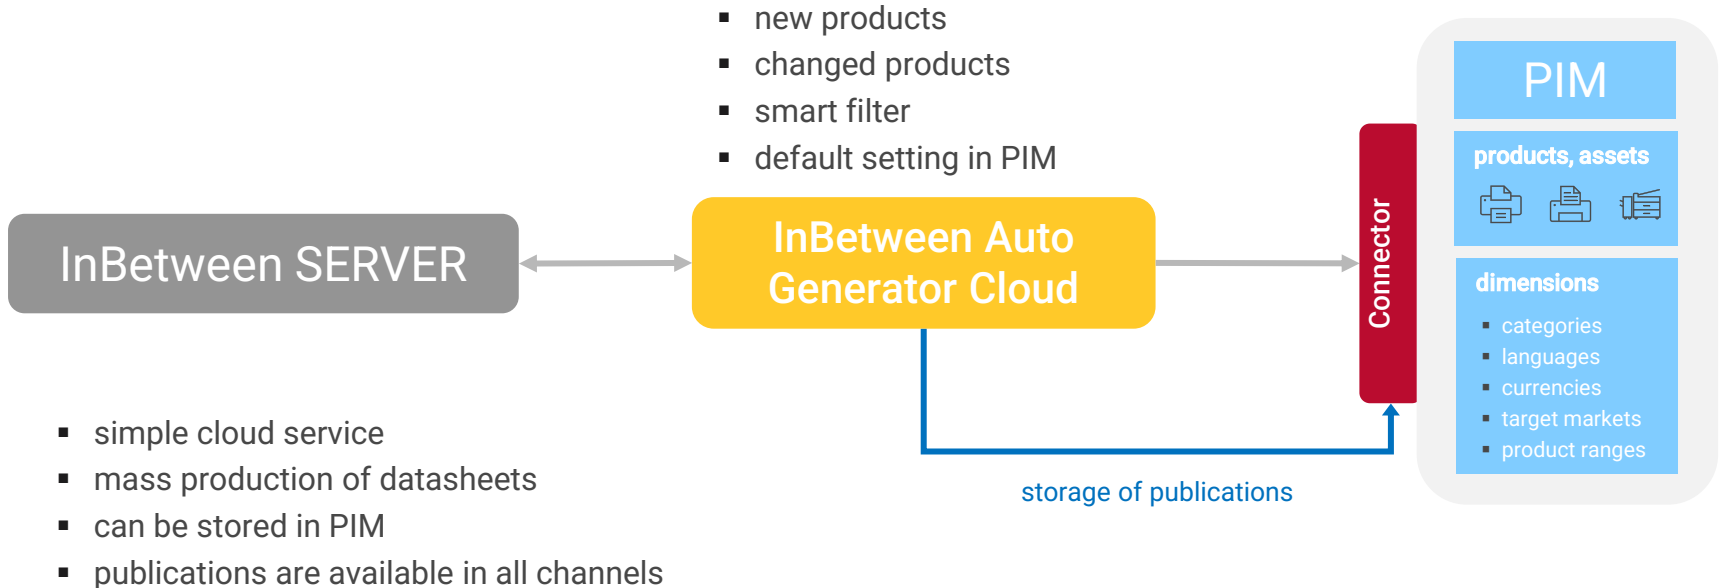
- new products
- changed products
- smart filter
- default setting in PIM

InBetween SERVER

InBetween Auto Generator Cloud

Connector

PIM

products, assets

dimensions

- categories
- languages
- currencies
- target markets
- product ranges

storage of publications

- simple cloud service
- mass production of datasheets
- can be stored in PIM
- publications are available in all channels